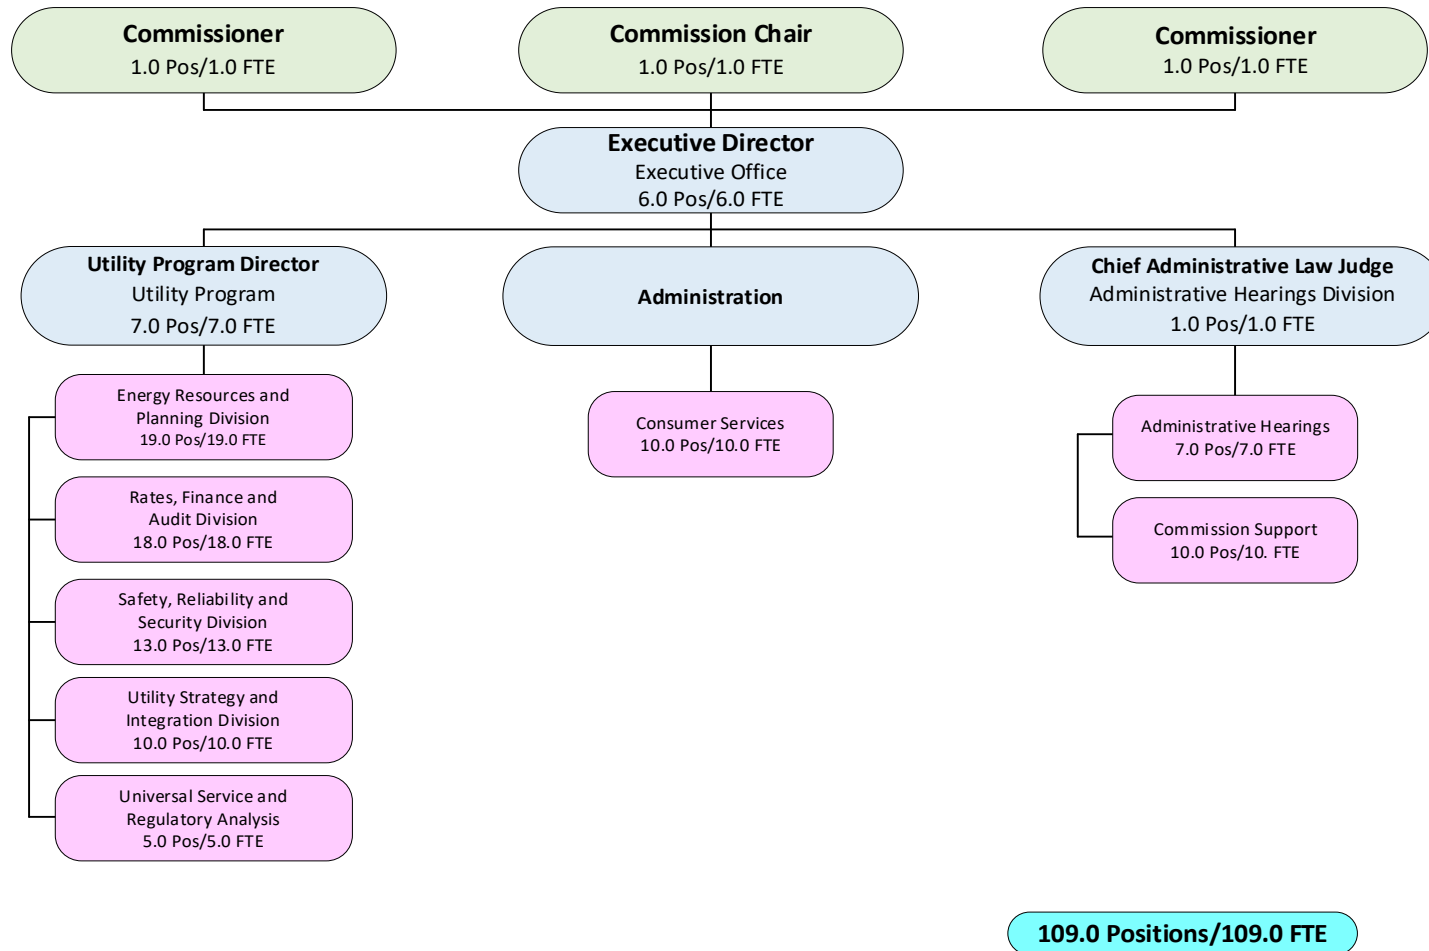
Commissioner
1.0 Pos/1.0 FTE

Commission Chair
1.0 Pos/1.0 FTE

Commissioner
1.0 Pos/1.0 FTE

Executive Director
Executive Office
6.0 Pos/6.0 FTE

Utility Program Director
Utility Program
7.0 Pos/7.0 FTE

Administration

Chief Administrative Law Judge
Administrative Hearings Division
1.0 Pos/1.0 FTE

Energy Resources and Planning Division
19.0 Pos/19.0 FTE

Rates, Finance and Audit Division
18.0 Pos/18.0 FTE

Safety, Reliability and Security Division
13.0 Pos/13.0 FTE

Utility Strategy and Integration Division
10.0 Pos/10.0 FTE

Universal Service and Regulatory Analysis
5.0 Pos/5.0 FTE

Consumer Services
10.0 Pos/10.0 FTE

Administrative Hearings
7.0 Pos/7.0 FTE

Commission Support
10.0 Pos/10. FTE

109.0 Positions/109.0 FTE